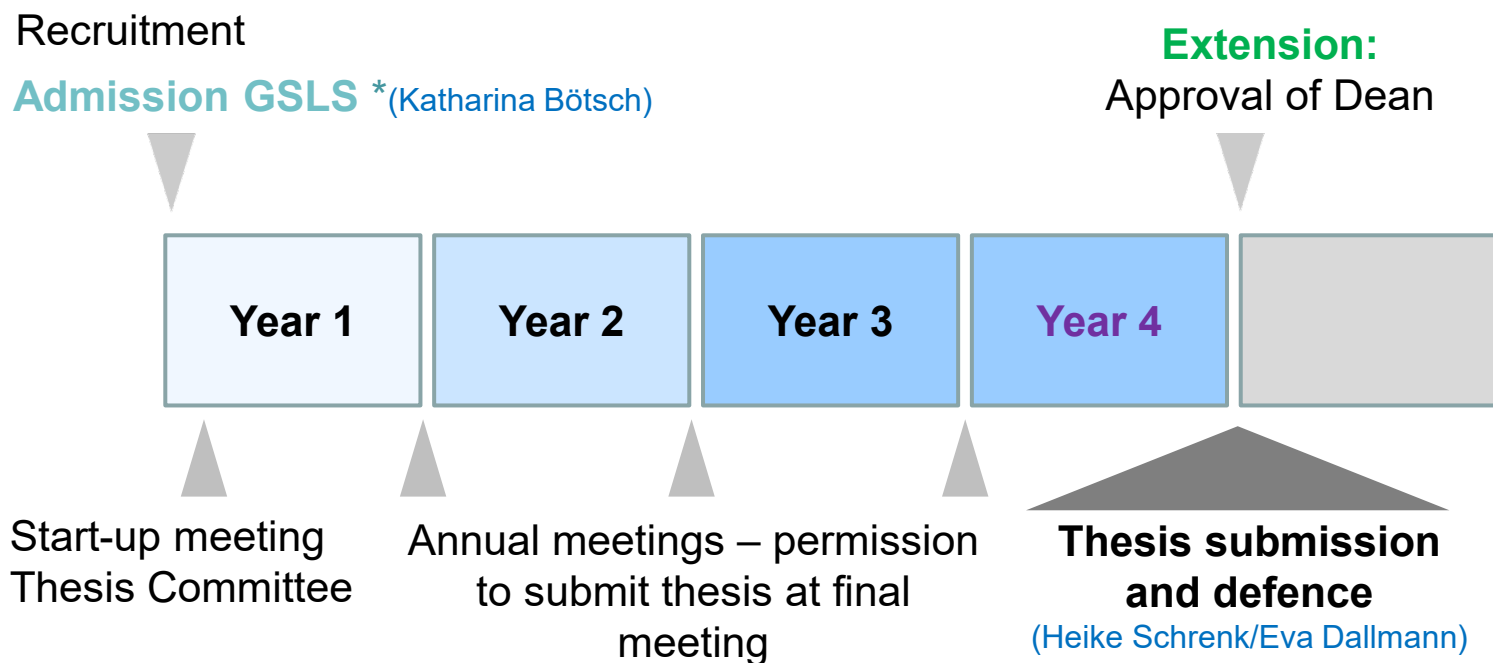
Recruitment

Admission GSLS *(Katharina Bötsch)

Extension:
Approval of Dean

Year 1

Year 2

Year 3

Year 4

Start-up meeting
Thesis Committee

Annual meetings – permission to submit thesis at final meeting

Thesis submission and defence
(Heike Schrenk/Eva Dallmann)